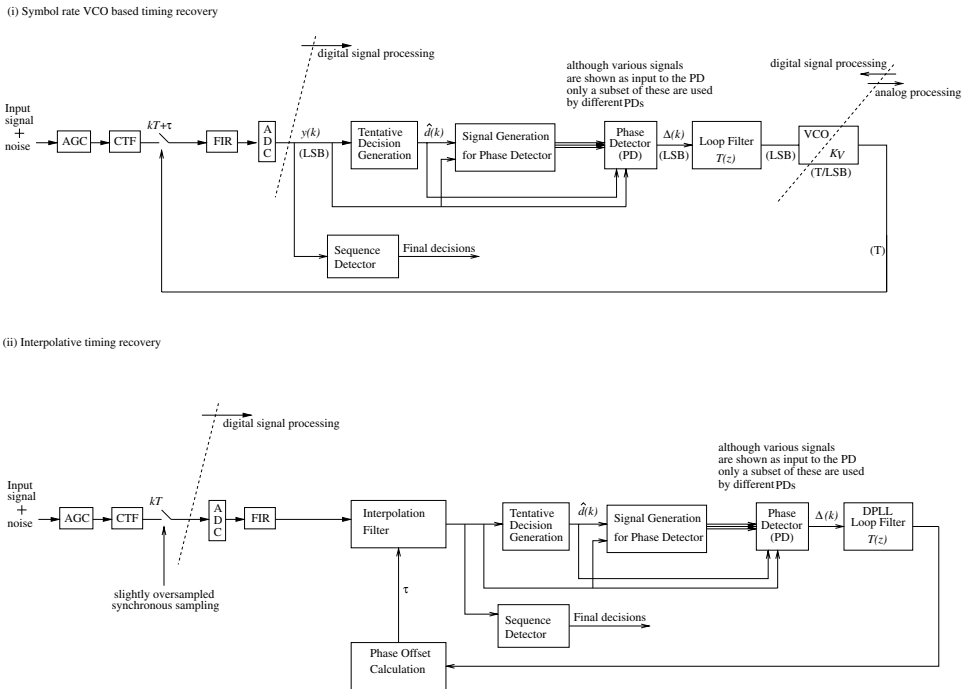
(i) Symbol rate VCO based timing recovery

digital signal processing

although various signals are shown as input to the PD only a subset of these are used by different PDs

digital signal processing

analog processing

Input signal + noise

AGC

CTF

$kT+\tau$

FIR

A D C

$y(k)$

(LSB)

Tentative Decision Generation

$\hat{d}(k)$

Signal Generation for Phase Detector

Phase Detector (PD)

$\Delta(k)$

(LSB)

Loop Filter $T(z)$

(LSB)

VCO $K_V$

(T/LSB)

Sequence Detector

Final decisions

(T)

(ii) Interpolative timing recovery

digital signal processing

although various signals are shown as input to the PD only a subset of these are used by different PDs

Input signal + noise

AGC

CTF

$kT$

A D C

FIR

Interpolation Filter

Tentative Decision Generation

$\hat{d}(k)$

Signal Generation for Phase Detector

Phase Detector (PD)

$\Delta(k)$

DPLL Loop Filter $T(z)$

slightly oversampled synchronous sampling

$\tau$

Sequence Detector

Final decisions

Phase Offset Calculation